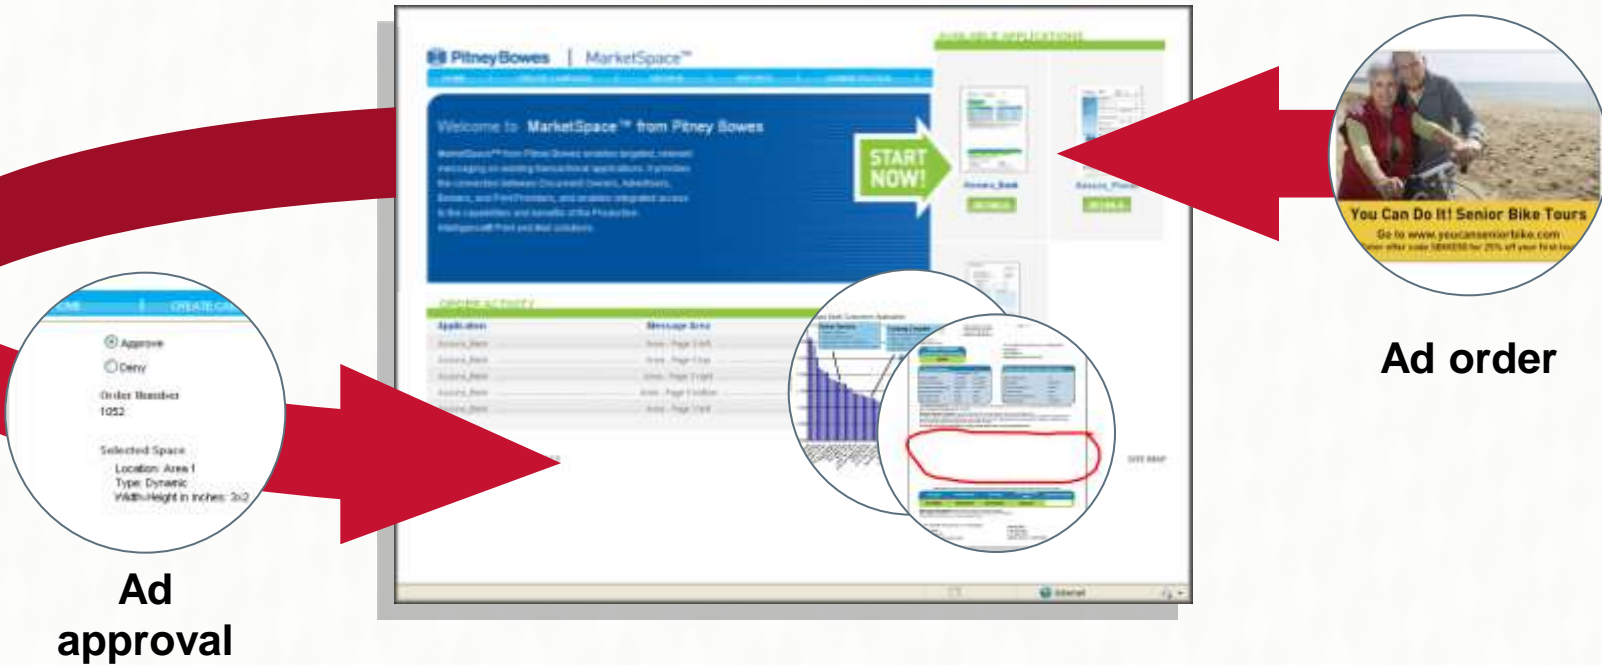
Pitney Bowes | MarketSpace™

AVAILABLE APPLICATIONS

Welcome to MarketSpace™ from Pitney Bowes

START NOW!

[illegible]

ORDER ACTIVITY

| Application | Message Area |
|---|---|
| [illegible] | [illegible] |
| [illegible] | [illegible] |
| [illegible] | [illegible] |
| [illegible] | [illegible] |
| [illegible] | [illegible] |

You Can Do It! Senior Bike Tours
Go to www.youcanseniorbike.com
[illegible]

Ad order

CREATE CA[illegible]

Approve
Deny

Order Number
1052

Selected Space
Location: Area 1
Type: Dynamic
Width-Height in inches: 3x2

Ad approval